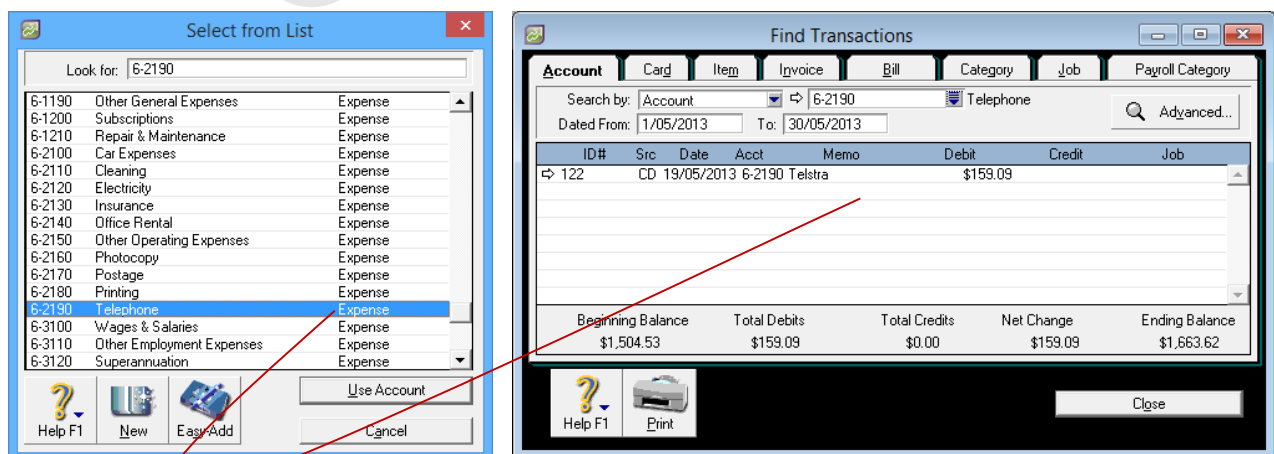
Select from List

Look for: 6-2190

| | | |
|---|---|---|
| 6-1190 | Other General Expenses | Expense |
| 6-1200 | Subscriptions | Expense |
| 6-1210 | Repair & Maintenance | Expense |
| 6-2100 | Car Expenses | Expense |
| 6-2110 | Cleaning | Expense |
| 6-2120 | Electricity | Expense |
| 6-2130 | Insurance | Expense |
| 6-2140 | Office Rental | Expense |
| 6-2150 | Other Operating Expenses | Expense |
| 6-2160 | Photocopy | Expense |
| 6-2170 | Postage | Expense |
| 6-2180 | Printing | Expense |
| 6-2190 | Telephone | Expense |
| 6-3100 | Wages & Salaries | Expense |
| 6-3110 | Other Employment Expenses | Expense |
| 6-3120 | Superannuation | Expense |

Help F1 New Easy-Add Use Account Cancel

Find Transactions

Account Card Item Invoice Bill Category Job Payroll Category

Search by: Account 6-2190 Telephone Advanced...
Dated From: 1/05/2013 To: 30/05/2013

| ID# | Src | Date | Acct | Memo | Debit | Credit | Job |
|---|---|---|---|---|---|---|---|
| 122 | CD | 19/05/2013 | 6-2190 | Telstra | $159.09 | | |

| Beginning Balance | Total Debits | Total Credits | Net Change | Ending Balance |
|---|---|---|---|---|
| $1,504.53 | $159.09 | $0.00 | $159.09 | $1,663.62 |

Help F1 Print Close